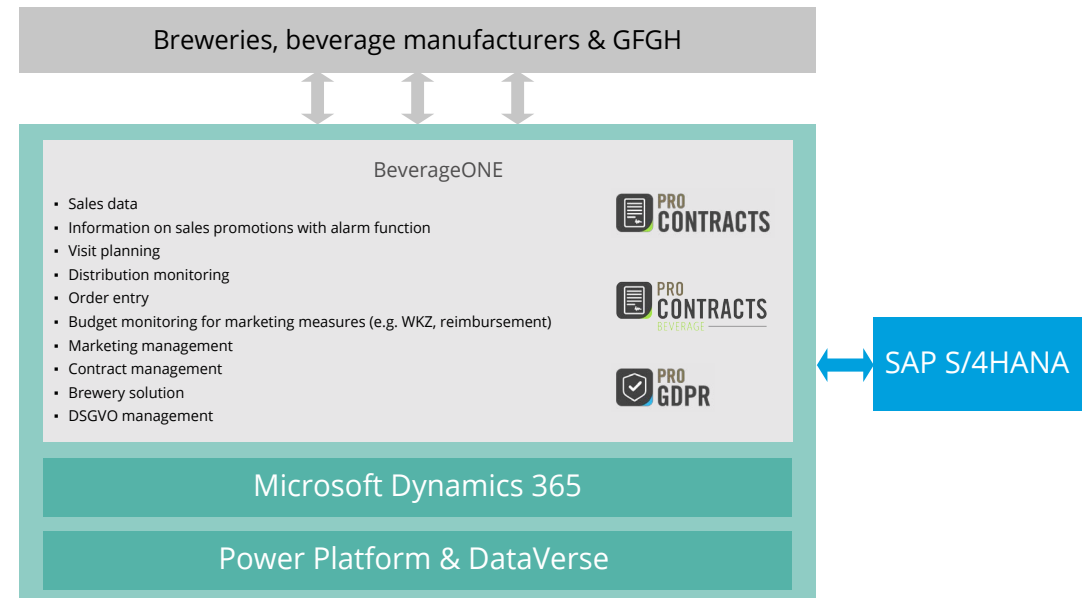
Breweries, beverage manufacturers & GFGH

BeverageONE

- Sales data
- Information on sales promotions with alarm function
- Visit planning
- Distribution monitoring
- Order entry
- Budget monitoring for marketing measures (e.g. WKZ, reimbursement)
- Marketing management
- Contract management
- Brewery solution
- DSGVO management

PRO CONTRACTS

PRO CONTRACTS BEVERAGE

PRO GDPR

SAP S/4HANA

Microsoft Dynamics 365

Power Platform & DataVerse